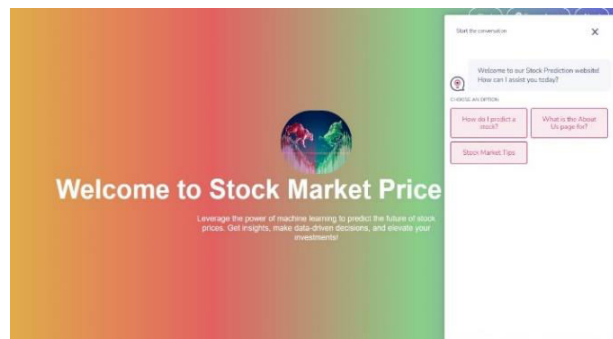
Welcome to Stock Market Price

Leverage the power of machine learning to predict the future of stock prices. Get insights, make data-driven decisions, and elevate your investments!

Start the conversation

×

Welcome to our Stock Prediction website! How can I assist you today?

CHOOSE AN OPTION

How do I predict a stock?

What is the About Us page for?

Stock Market Tips